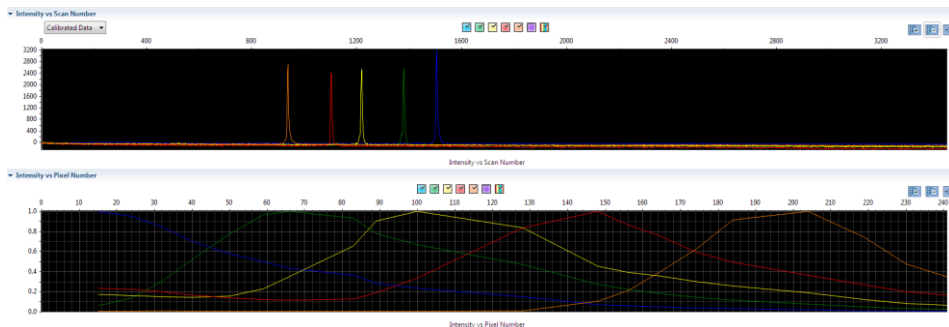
Intensity vs Scan Number

Calibrated Data

400 800 1200 1600 2000 2400 2800 3200

3200
2800
2400
2000
1600
1200
800
400
0

Intensity vs Scan Number

Intensity vs Pixel Number

10 20 30 40 50 60 70 80 90 100 110 120 130 140 150 160 170 180 190 200 210 220 230 240

1.0
0.8
0.6
0.4
0.2
0.0

Intensity vs Pixel Number